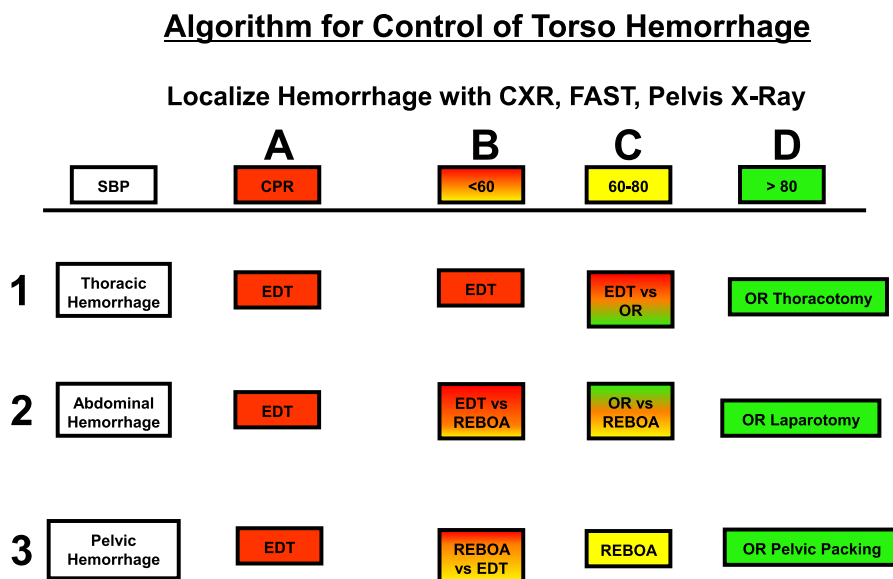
Algorithm for Control of Torso Hemorrhage

Localize Hemorrhage with CXR, FAST, Pelvis X-Ray

| | SBP | A CPR | B <60 | C 60-80 | D > 80 |
|---|---|---|---|---|---|
| 1 | Thoracic Hemorrhage | EDT | EDT | EDT vs OR | OR Thoracotomy |
| 2 | Abdominal Hemorrhage | EDT | EDT vs REBOA | OR vs REBOA | OR Laparotomy |
| 3 | Pelvic Hemorrhage | EDT | REBOA vs EDT | REBOA | OR Pelvic Packing |